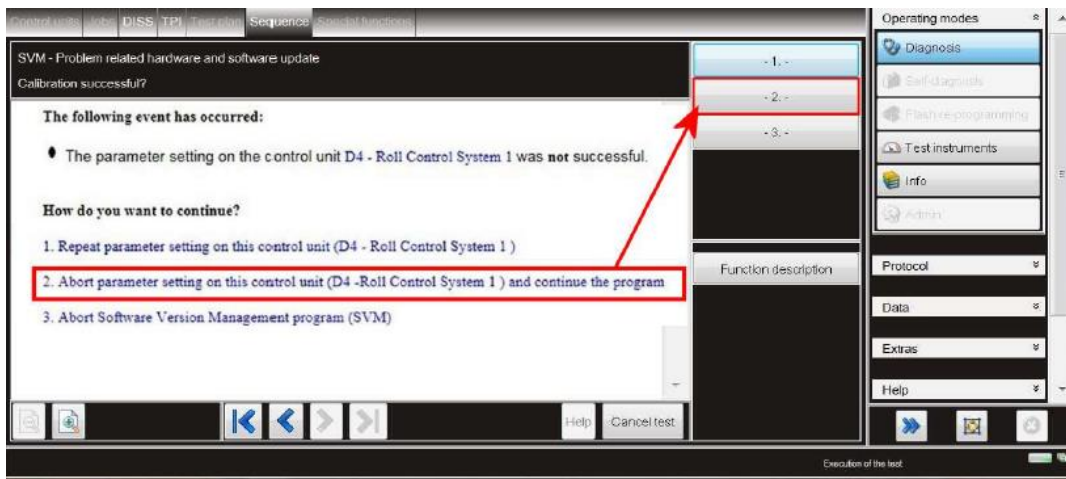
Control units Jobs DISS TPI Test plan Sequence Special functions

SVM - Problem related hardware and software update

Calibration successful?

The following event has occurred:

• The parameter setting on the control unit D4 - Roll Control System 1 was **not** successful.

How do you want to continue?

1. Repeat parameter setting on this control unit (D4 - Roll Control System 1 )

2. Abort parameter setting on this control unit (D4 -Roll Control System 1 ) and continue the program

3. Abort Software Version Management program (SVM)

- 1. -

- 2. -

- 3. -

Function description

Help Cancel test

Operating modes

Diagnosis

Self-diagnosis

Flash re-programming

Test instruments

Info

Admin

Protocol

Data

Extras

Help

Execution of the test